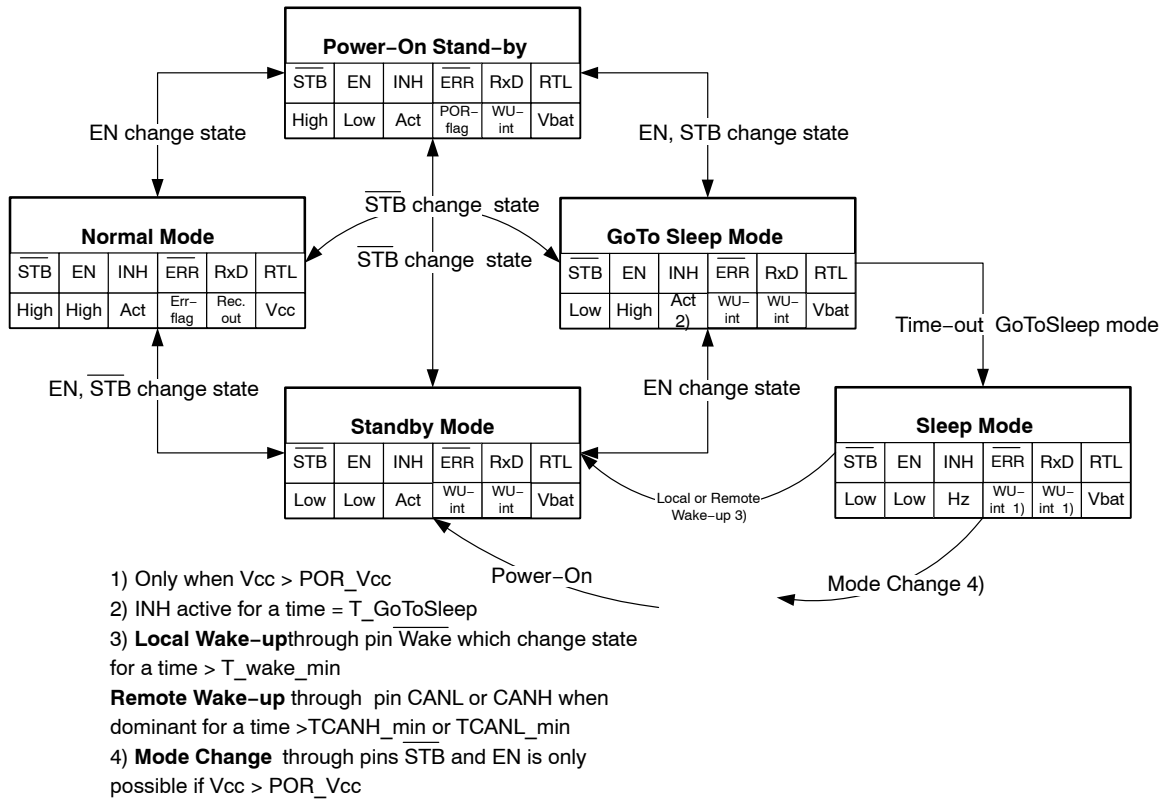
**Power−On Stand−by**

| $\overline{STB}$ | EN | INH | $\overline{ERR}$ | RxD | RTL |
|---|---|---|---|---|---|
| High | Low | Act | POR−flag | WU−int | Vbat |

EN change state

EN, STB change state

$\overline{STB}$ change state

**Normal Mode**

| $\overline{STB}$ | EN | INH | $\overline{ERR}$ | RxD | RTL |
|---|---|---|---|---|---|
| High | High | Act | Err−flag | Rec. out | Vcc |

$\overline{STB}$ change state

**GoTo Sleep Mode**

| $\overline{STB}$ | EN | INH | $\overline{ERR}$ | RxD | RTL |
|---|---|---|---|---|---|
| Low | High | Act 2) | WU−int | WU−int | Vbat |

Time−out GoToSleep mode

EN, $\overline{STB}$ change state

EN change state

**Standby Mode**

| $\overline{STB}$ | EN | INH | $\overline{ERR}$ | RxD | RTL |
|---|---|---|---|---|---|
| Low | Low | Act | WU−int | WU−int | Vbat |

**Sleep Mode**

| $\overline{STB}$ | EN | INH | $\overline{ERR}$ | RxD | RTL |
|---|---|---|---|---|---|
| Low | Low | Hz | WU−int 1) | WU−int 1) | Vbat |

Local or Remote Wake−up 3)

Power−On

Mode Change 4)

1) Only when Vcc > POR_Vcc
2) INH active for a time = T_GoToSleep
3) **Local Wake−up**through pin $\overline{Wake}$ which change state for a time > T_wake_min
**Remote Wake−up** through pin CANL or CANH when dominant for a time >TCANH_min or TCANL_min
4) **Mode Change** through pins $\overline{STB}$ and EN is only possible if Vcc > POR_Vcc